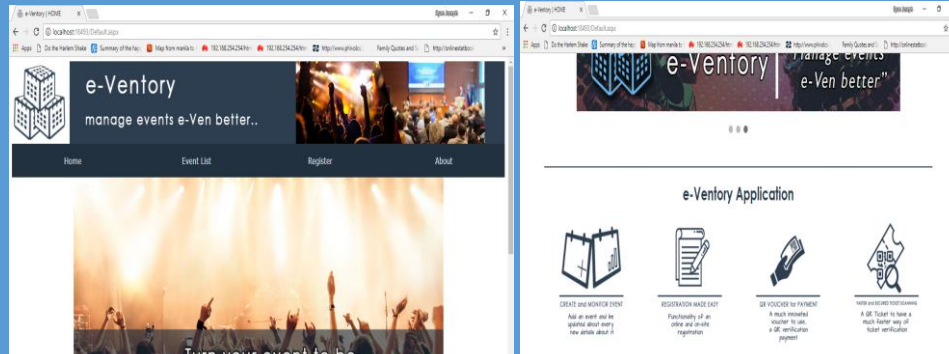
e-Ventory | HOME

localhost:16493/Default.aspx

Apps Do the Harlem Shake Summary of the hay Map from manila to 192.168.254.254/hm 192.168.254.254/hm http://www.phivolc Family Quotes and S http://onlinetatbo

e-Ventory

manage events e-Ven better..

Home

Event List

Register

About

Turn your event to be

e-Ventory | HOME

localhost:16493/Default.aspx

Apps Do the Harlem Shake Summary of the hay Map from manila to 192.168.254.254/hm 192.168.254.254/hm http://www.phivolc Family Quotes and S http://onlinetatbo

e-Ventory

manage events e-Ven better"

e-Ventory Application

CREATE and MONITOR EVENT

Add an event and be updated about every new details about it

REGISTRATION MADE EASY

Functionality of an online and on-site registration

QR VOUCHER for PAYMENT

A much innovated voucher to use, a QR verification payment

FASTER AND SECURED TICKET SCANNING

A QR Ticket to have a much faster way of ticket verification